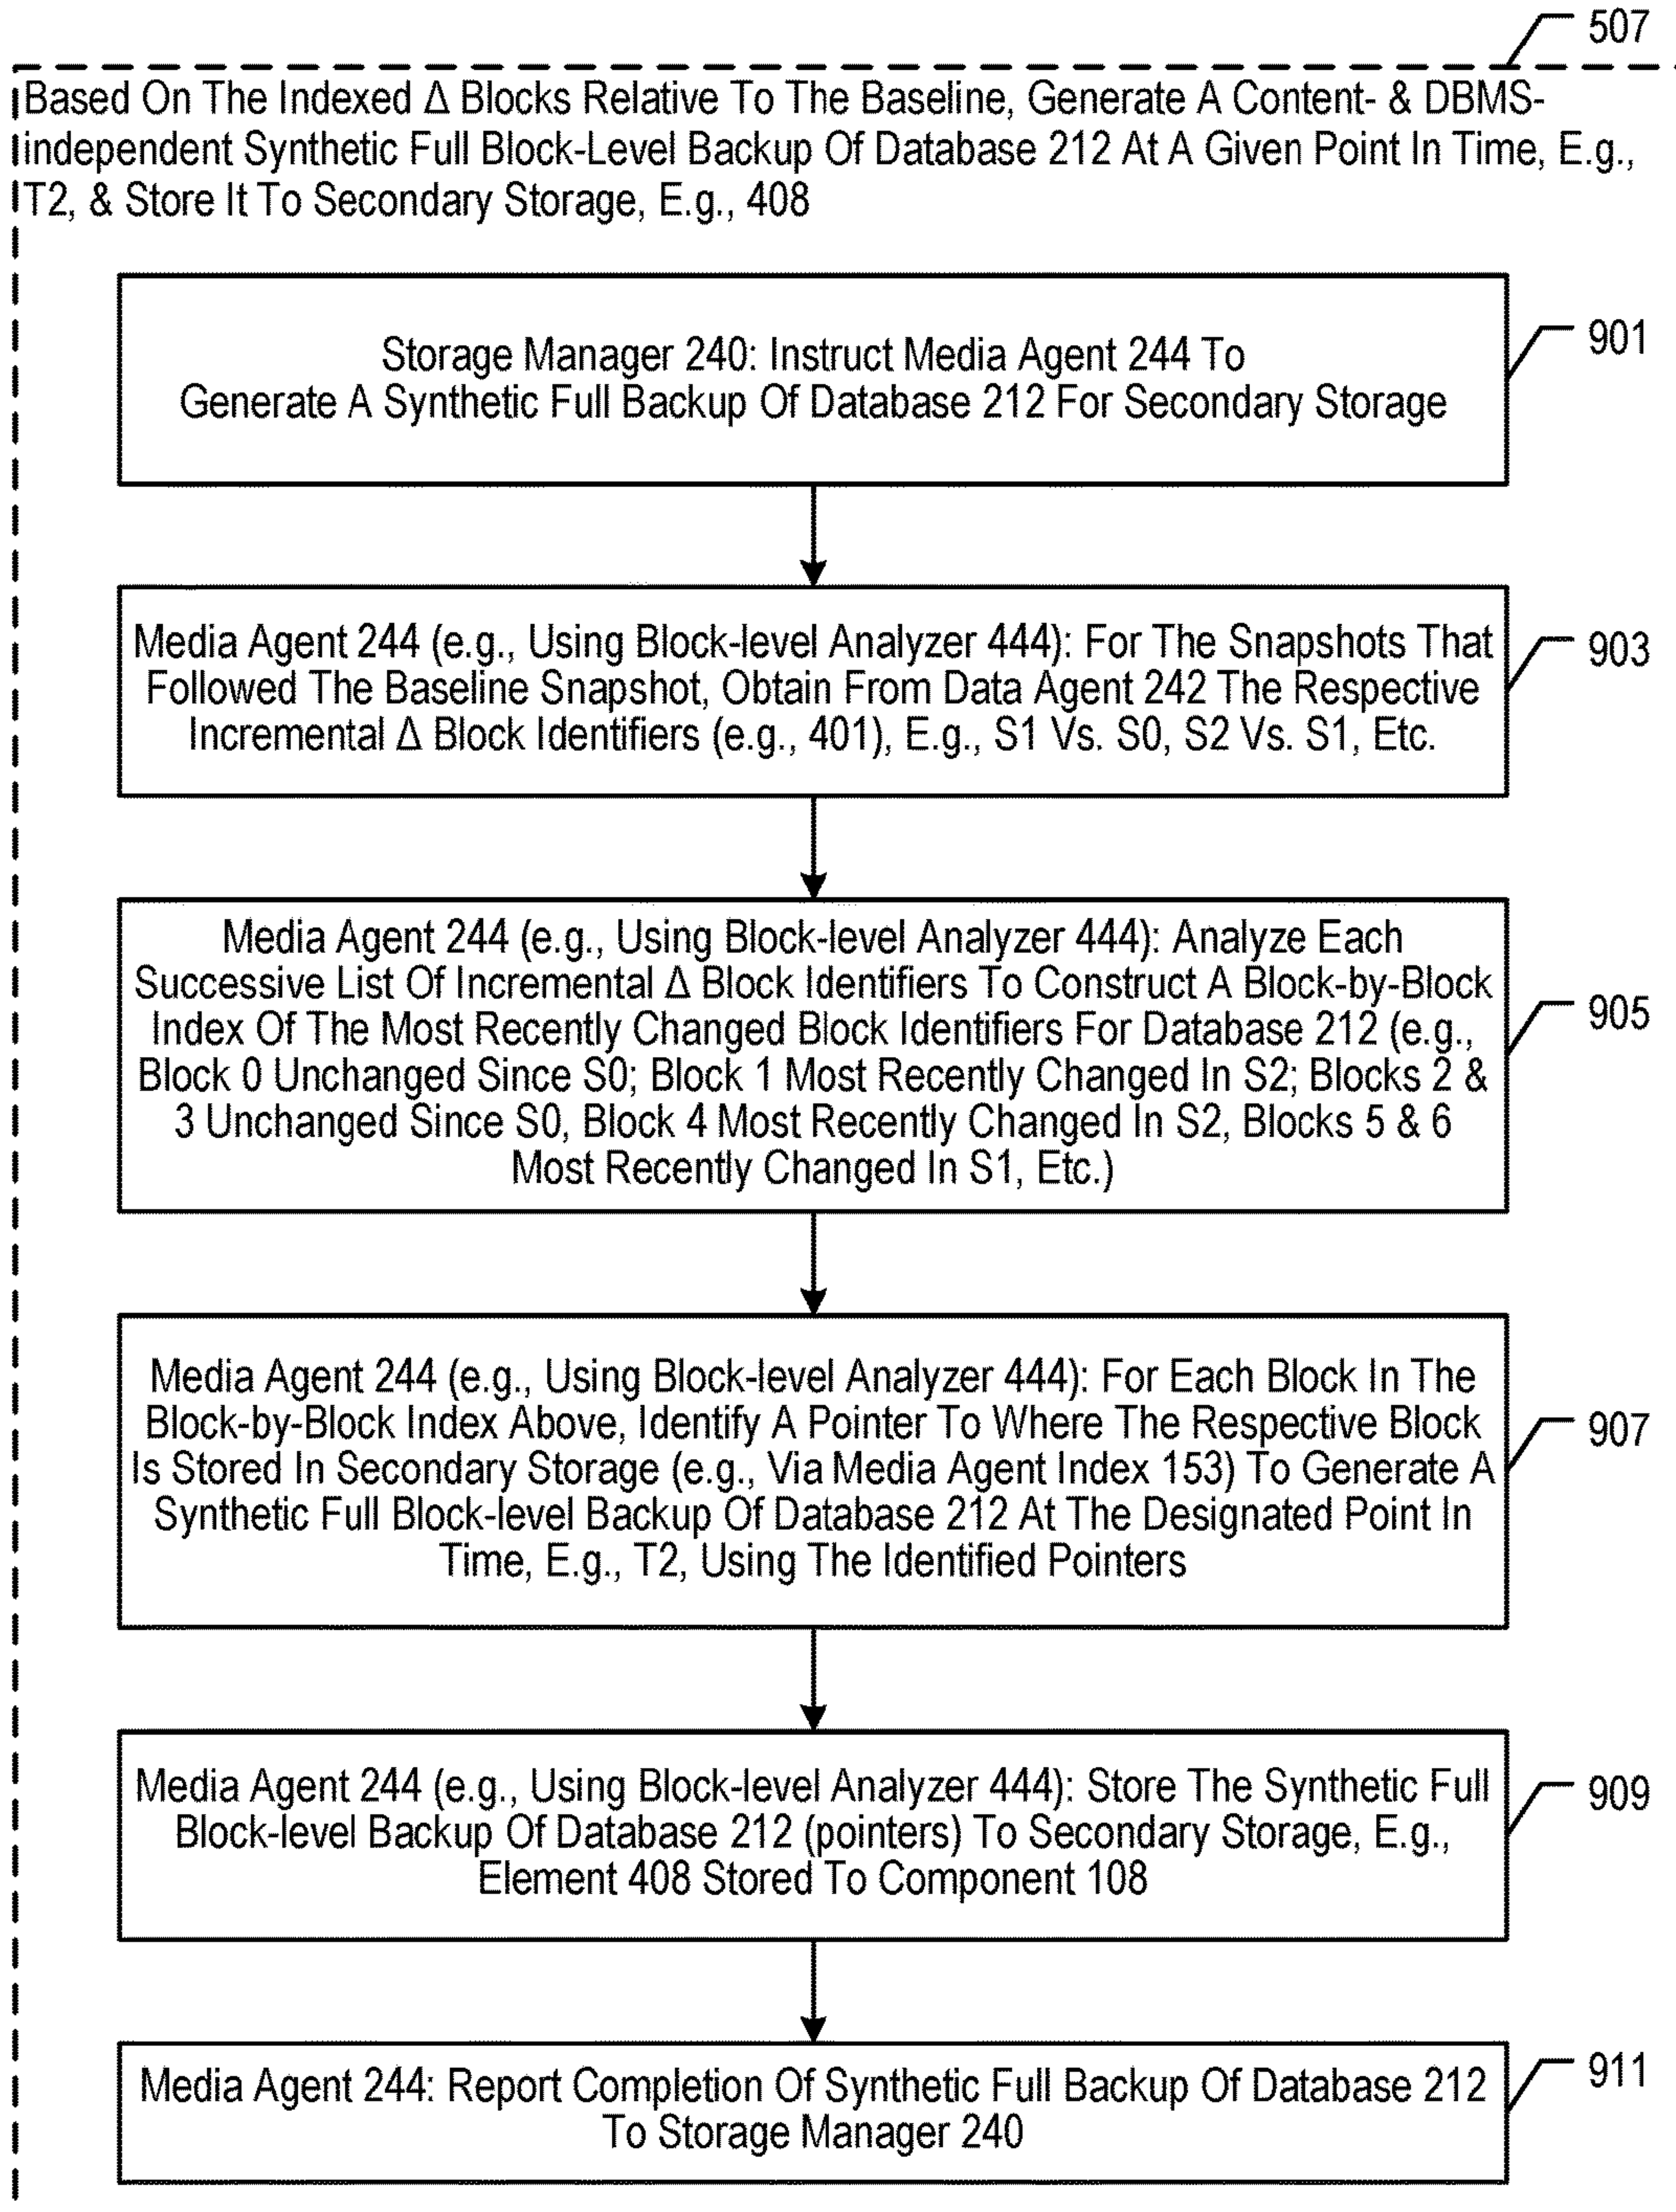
507

Based On The Indexed Δ Blocks Relative To The Baseline, Generate A Content- & DBMS-independent Synthetic Full Block-Level Backup Of Database 212 At A Given Point In Time, E.g., T2, & Store It To Secondary Storage, E.g., 408

Storage Manager 240: Instruct Media Agent 244 To Generate A Synthetic Full Backup Of Database 212 For Secondary Storage

901

Media Agent 244 (e.g., Using Block-level Analyzer 444): For The Snapshots That Followed The Baseline Snapshot, Obtain From Data Agent 242 The Respective Incremental Δ Block Identifiers (e.g., 401), E.g., S1 Vs. S0, S2 Vs. S1, Etc.

903

Media Agent 244 (e.g., Using Block-level Analyzer 444): Analyze Each Successive List Of Incremental Δ Block Identifiers To Construct A Block-by-Block Index Of The Most Recently Changed Block Identifiers For Database 212 (e.g., Block 0 Unchanged Since S0; Block 1 Most Recently Changed In S2; Blocks 2 & 3 Unchanged Since S0, Block 4 Most Recently Changed In S2, Blocks 5 & 6 Most Recently Changed In S1, Etc.)

905

Media Agent 244 (e.g., Using Block-level Analyzer 444): For Each Block In The Block-by-Block Index Above, Identify A Pointer To Where The Respective Block Is Stored In Secondary Storage (e.g., Via Media Agent Index 153) To Generate A Synthetic Full Block-level Backup Of Database 212 At The Designated Point In Time, E.g., T2, Using The Identified Pointers

907

Media Agent 244 (e.g., Using Block-level Analyzer 444): Store The Synthetic Full Block-level Backup Of Database 212 (pointers) To Secondary Storage, E.g., Element 408 Stored To Component 108

909

Media Agent 244: Report Completion Of Synthetic Full Backup Of Database 212 To Storage Manager 240

911